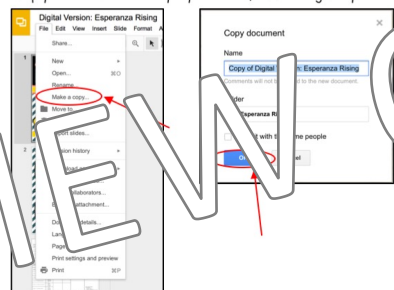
Digital Version: Esperanza Rising

File Edit View Insert Slide Format A

Share...

New
Open... ⌘O
Rename
Make a copy...
Move to
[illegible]port slides...
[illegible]sion history
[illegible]
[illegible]ollaborators...
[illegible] attachment...
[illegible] details...
Lan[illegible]
Page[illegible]
Print settings and preview
Print ⌘P

Copy document

Name
Copy of Digital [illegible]ion: Esperanza Rising
Comments will not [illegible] to the new document.
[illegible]lder
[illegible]speranza Ri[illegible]
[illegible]t with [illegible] people
O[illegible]
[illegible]el